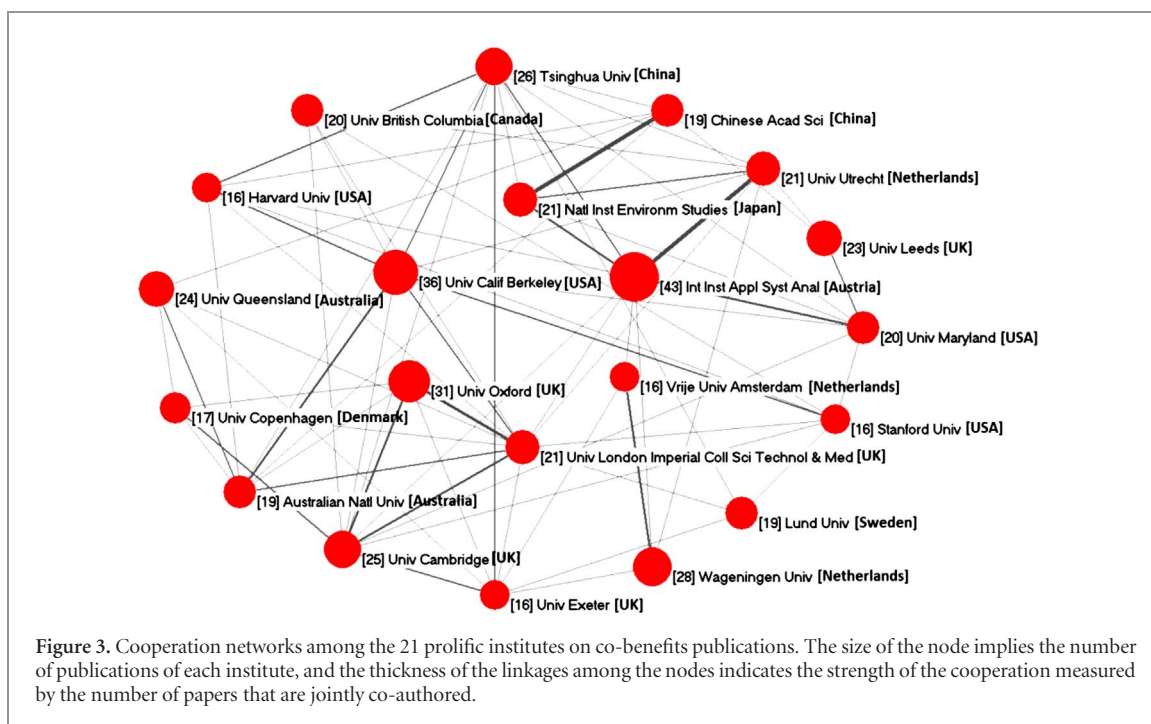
[26] Tsinghua Univ [China]

[20] Univ British Columbia [Canada]

[19] Chinese Acad Sci [China]

[21] Univ Utrecht [Netherlands]

[16] Harvard Univ [USA]

[21] Natl Inst Environm Studies [Japan]

[23] Univ Leeds [UK]

[24] Univ Queensland [Australia]

[36] Univ Calif Berkeley [USA]

[43] Int Inst Appl Syst Anal [Austria]

[20] Univ Maryland [USA]

[31] Univ Oxford [UK]

[16] Vrije Univ Amsterdam [Netherlands]

[17] Univ Copenhagen [Denmark]

[16] Stanford Univ [USA]

[21] Univ London Imperial Coll Sci Technol & Med [UK]

[19] Australian Natl Univ [Australia]

[19] Lund Univ [Sweden]

[25] Univ Cambridge [UK]

[28] Wageningen Univ [Netherlands]

[16] Univ Exeter [UK]

**Figure 3.** Cooperation networks among the 21 prolific institutes on co-benefits publications. The size of the node implies the number of publications of each institute, and the thickness of the linkages among the nodes indicates the strength of the cooperation measured by the number of papers that are jointly co-authored.